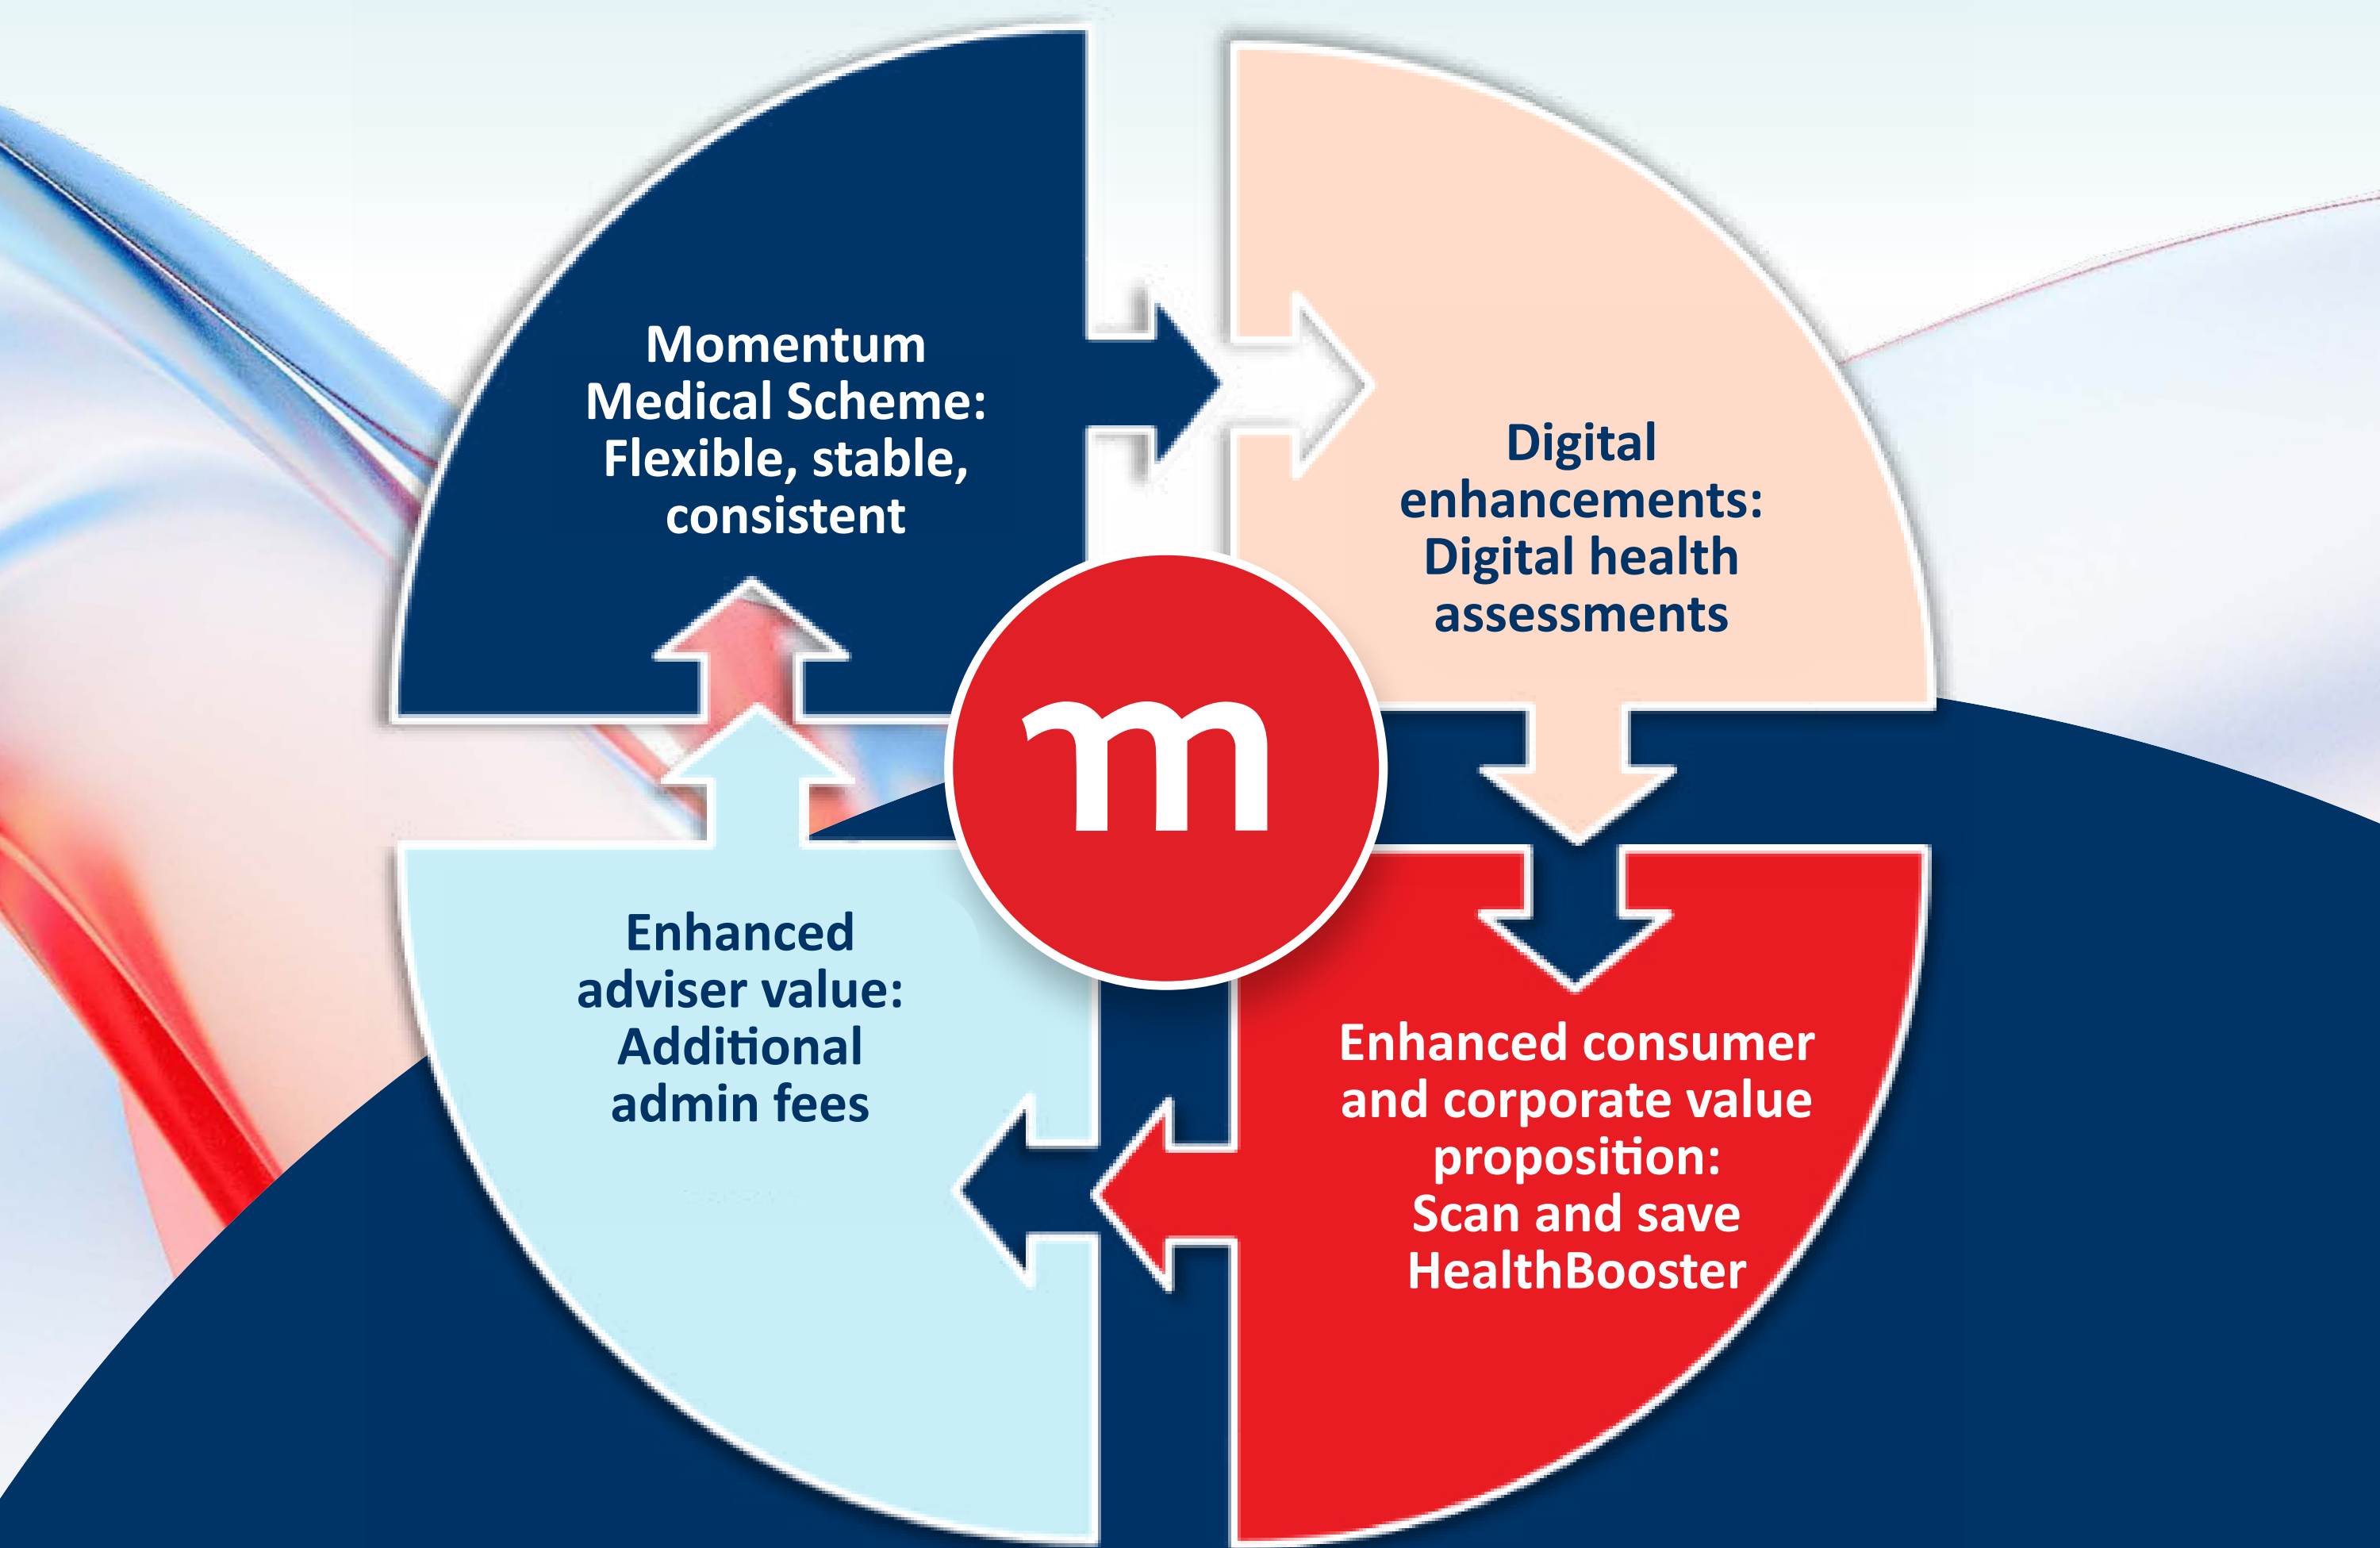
Momentum Medical Scheme: Flexible, stable, consistent

Digital enhancements: Digital health assessments

m

Enhanced adviser value: Additional admin fees

Enhanced consumer and corporate value proposition: Scan and save HealthBooster